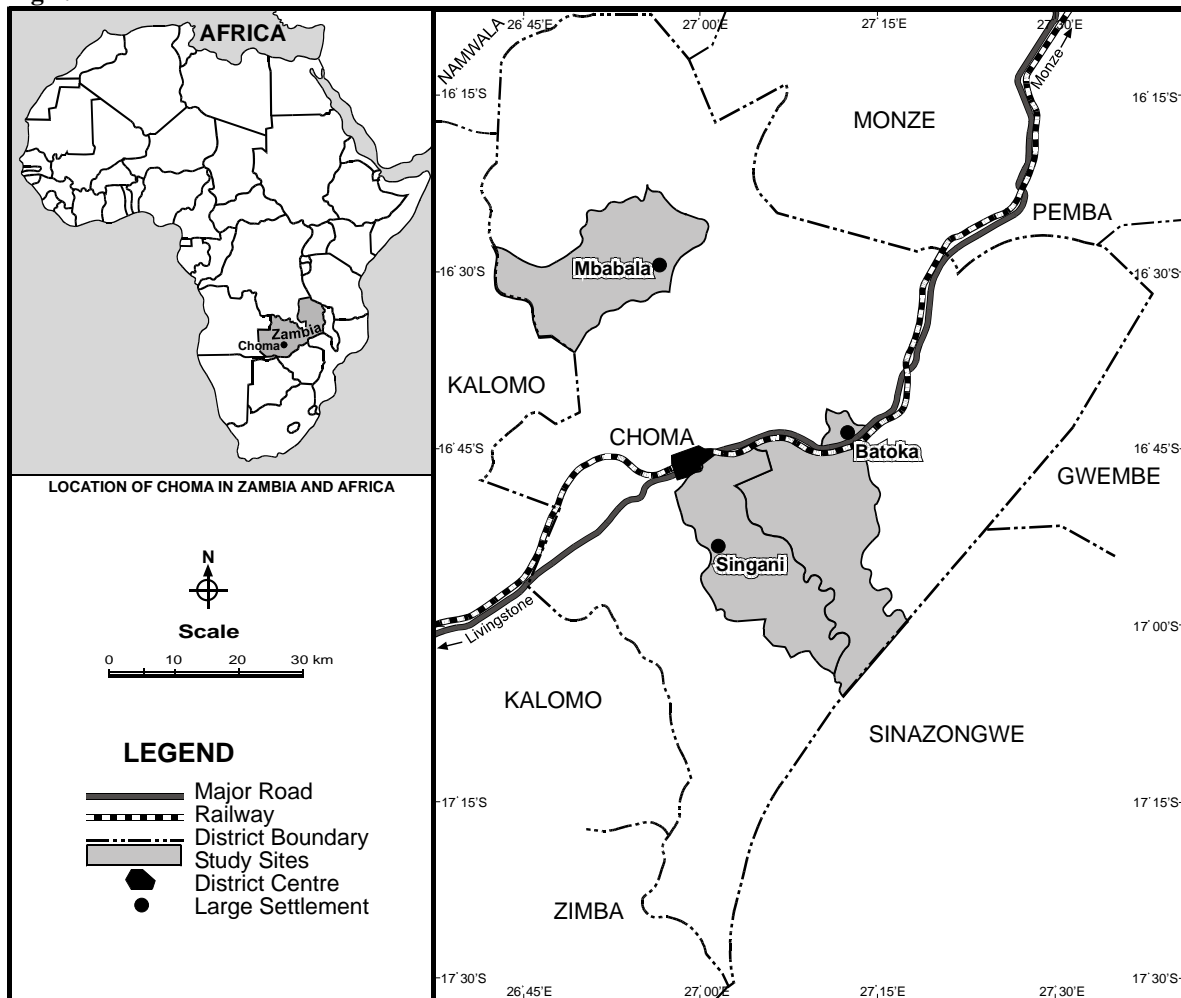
AFRICA

Zambia
Choma

LOCATION OF CHOMA IN ZAMBIA AND AFRICA

N

Scale
0 10 20 30 km

LEGEND
Major Road
Railway
District Boundary
Study Sites
District Centre
Large Settlement

NAMWALA
26°45'E
27°00'E
27°15'E
27°30'E
Monze
16°15'S
16°15'S
MONZE
PEMBA
16°30'S
16°30'S
Mbabala
KALOMO
CHOMA
Batoka
16°45'S
16°45'S
GWEMBE
Singani
Livingstone
17°00'S
KALOMO
SINAZONGWE
17°15'S
17°15'S
ZIMBA
17°30'S
26°45'E
27°00'E
27°15'E
27°30'E
17°30'S